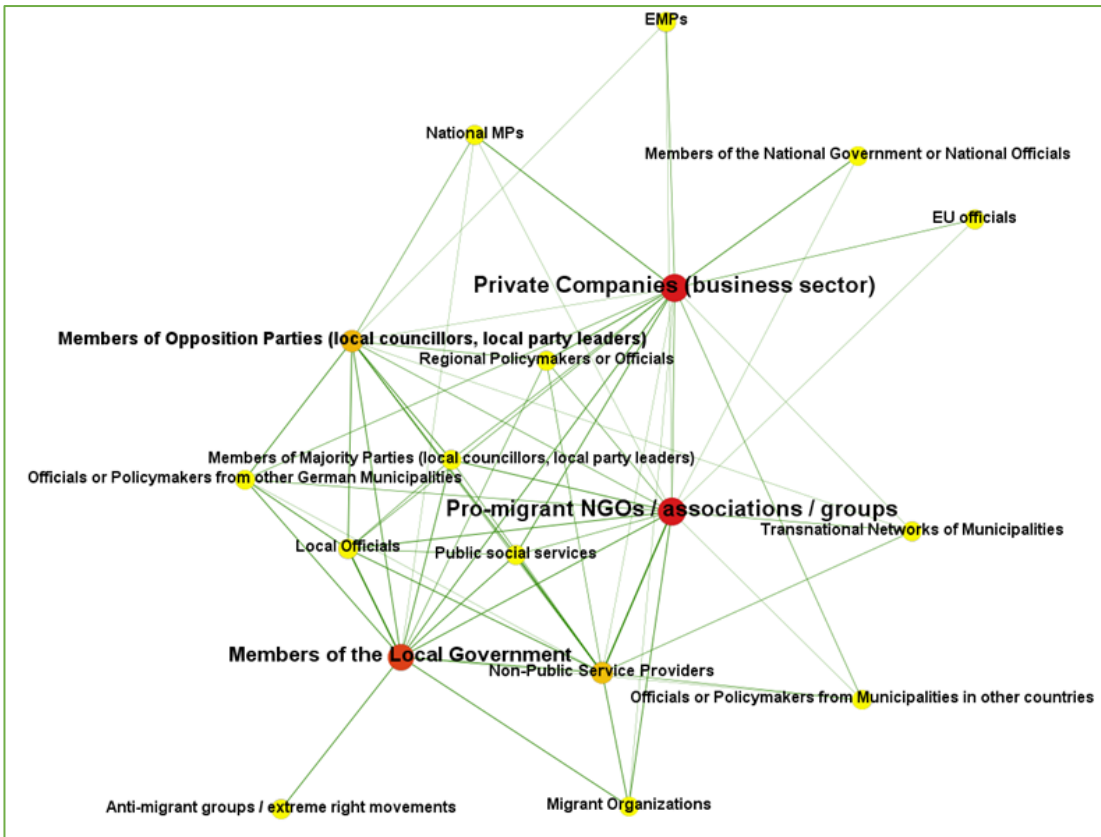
EMPs

National MPs

Members of the National Government or National Officials

EU officials

Private Companies (business sector)

Members of Opposition Parties (local councillors, local party leaders)

Regional Policymakers or Officials

Members of Majority Parties (local councillors, local party leaders)

Officials or Policymakers from other German Municipalities

Pro-migrant NGOs / associations / groups

Transnational Networks of Municipalities

Local Officials

Public social services

Members of the Local Government

Non-Public Service Providers

Officials or Policymakers from Municipalities in other countries

Anti-migrant groups / extreme right movements

Migrant Organizations